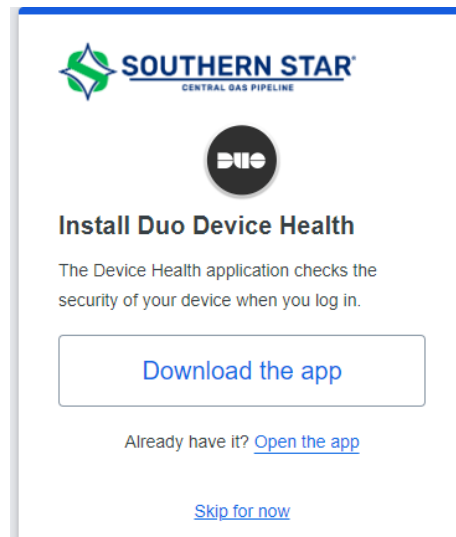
SOUTHERN STAR
CENTRAL GAS PIPELINE

DUO

Install Duo Device Health

The Device Health application checks the security of your device when you log in.

Download the app

Already have it? Open the app

Skip for now